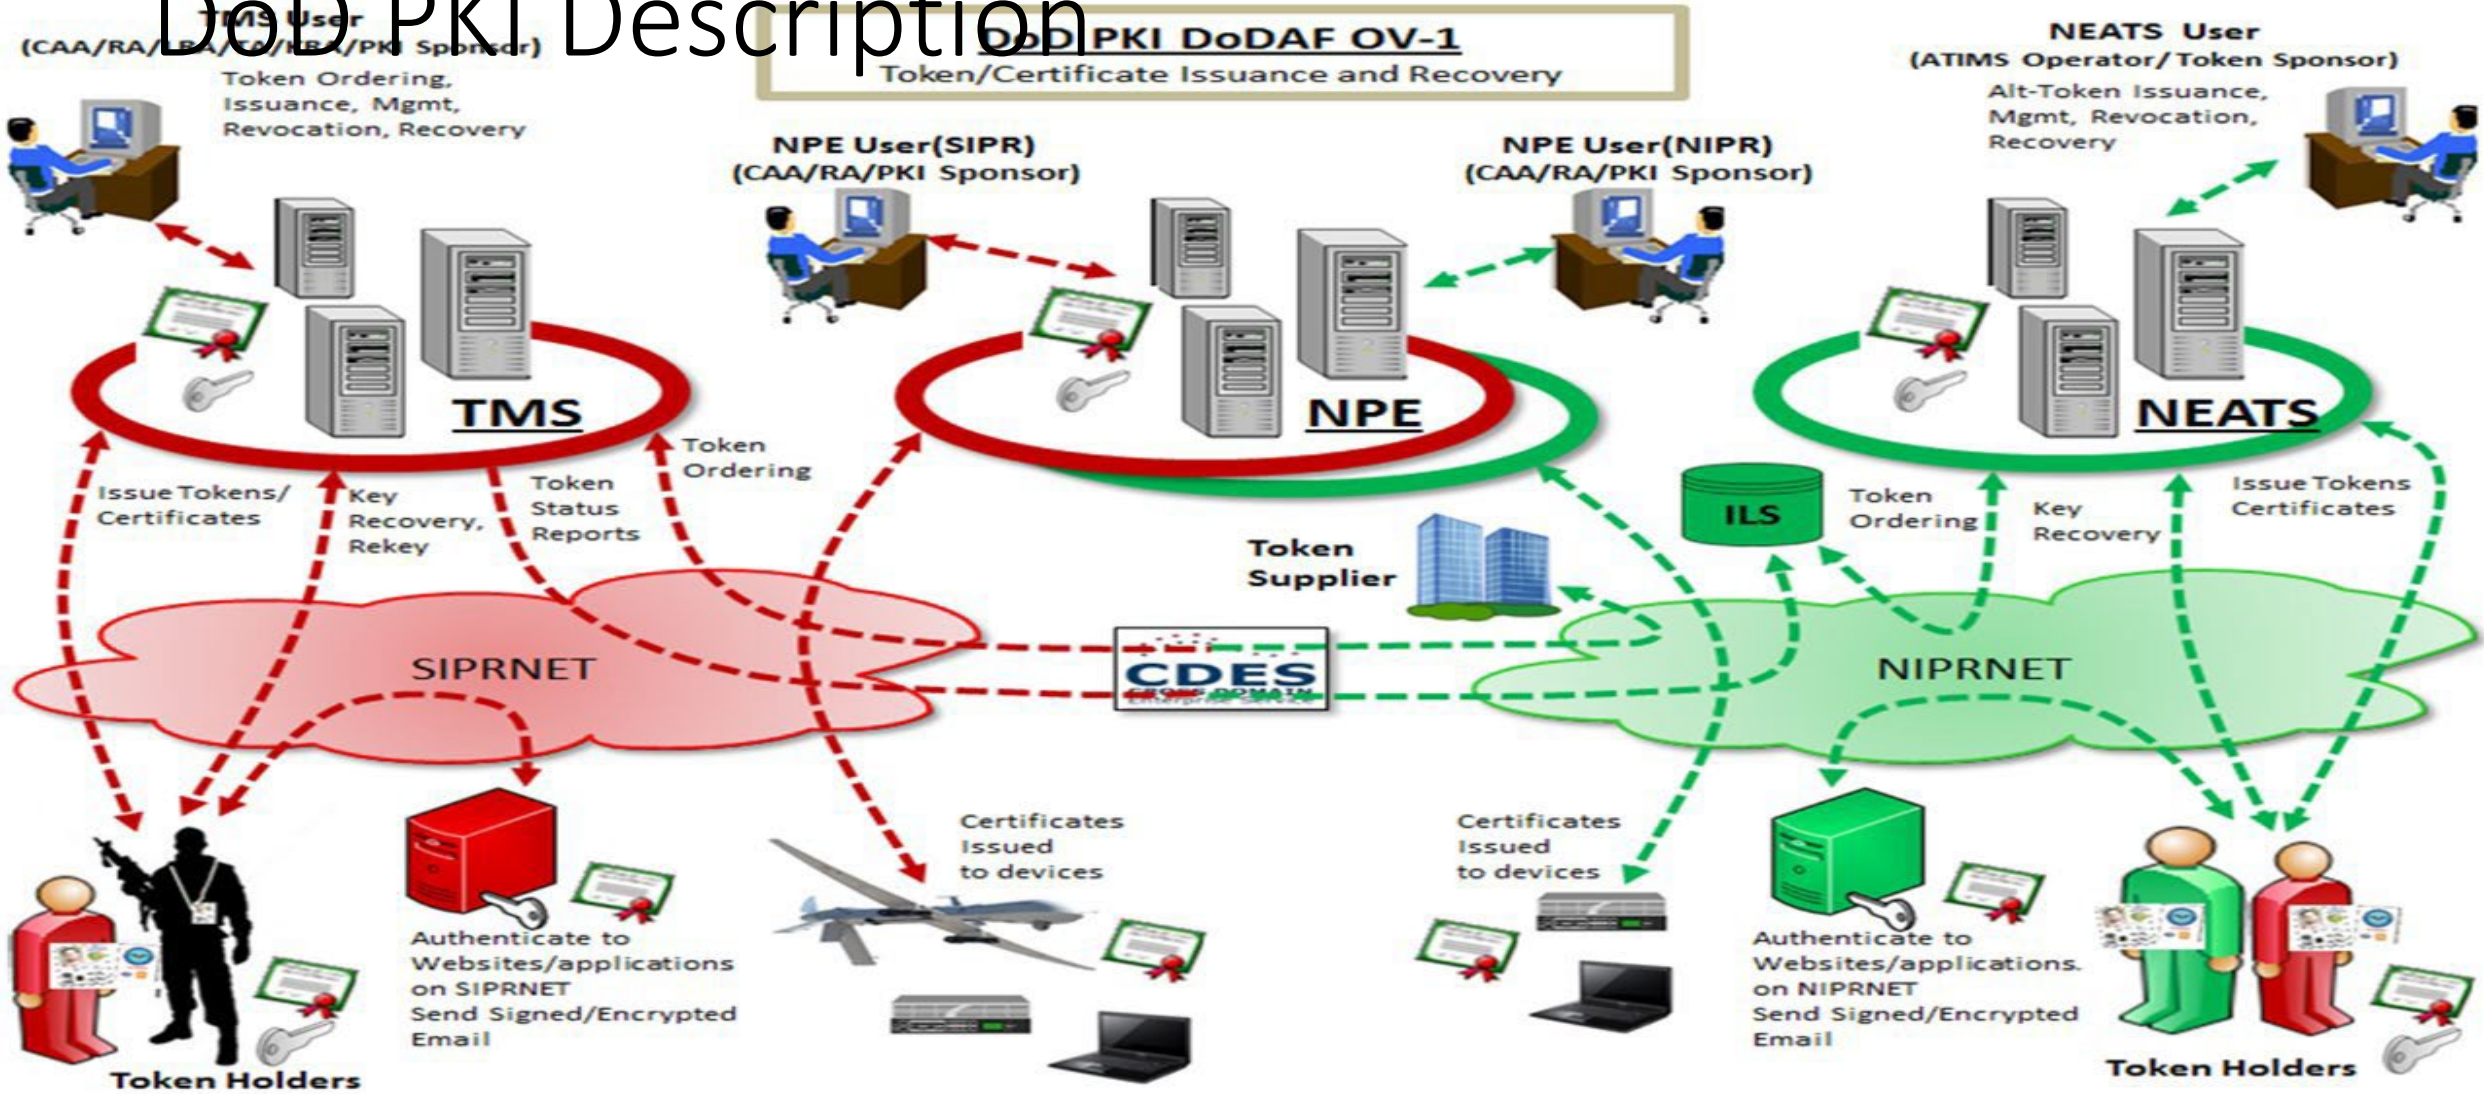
DoD PKI Description

DoD PKI DoDAF OV-1
Token/Certificate Issuance and Recovery

TMS User
(CAA/RA/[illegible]/PKI Sponsor)
Token Ordering, Issuance, Mgmt, Revocation, Recovery

NPE User(SIPR)
(CAA/RA/PKI Sponsor)

NPE User(NIPR)
(CAA/RA/PKI Sponsor)

NEATS User
(ATIMS Operator/Token Sponsor)
Alt-Token Issuance, Mgmt, Revocation, Recovery

TMS

NPE

NEATS

Issue Tokens/ Certificates

Key Recovery, Rekey

Token Status Reports

Token Ordering

ILS

Token Ordering

Key Recovery

Issue Tokens Certificates

Token Supplier

SIPRNET

CDES
CROSS DOMAIN
Enterprise Service

NIPRNET

Certificates Issued to devices

Certificates Issued to devices

Authenticate to Websites/applications on SIPRNET
Send Signed/Encrypted Email

Authenticate to Websites/applications on NIPRNET
Send Signed/Encrypted Email

Token Holders

Token Holders